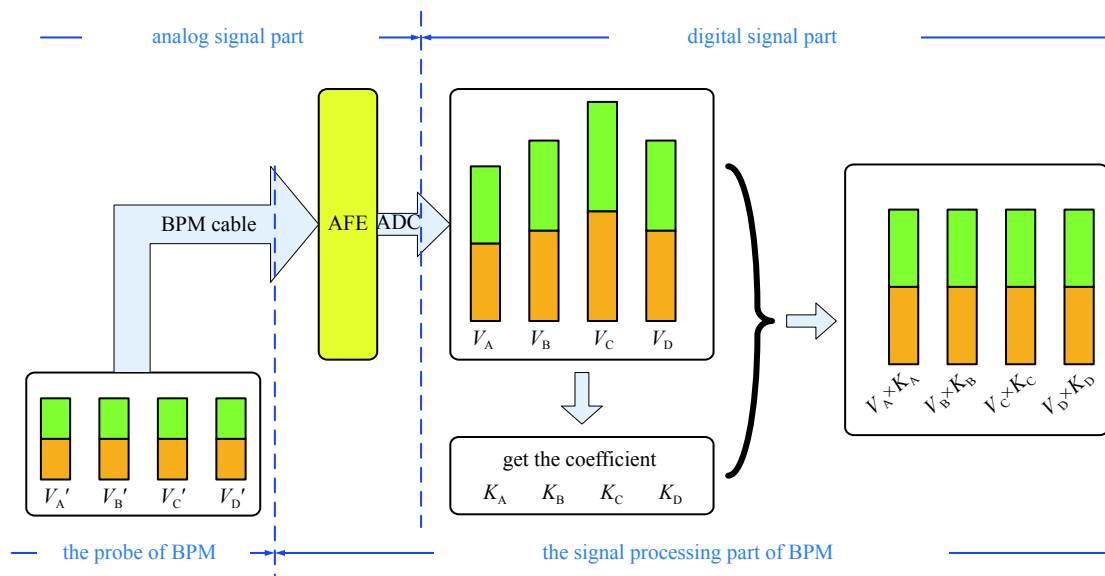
analog signal part

digital signal part

BPM cable

AFE

ADC

$V_A$ $V_B$ $V_C$ $V_D$

$V_A \times K_A$ $V_B \times K_B$ $V_C \times K_C$ $V_D \times K_D$

$V_A'$ $V_B'$ $V_C'$ $V_D'$

get the coefficient

$K_A$ $K_B$ $K_C$ $K_D$

the probe of BPM

the signal processing part of BPM